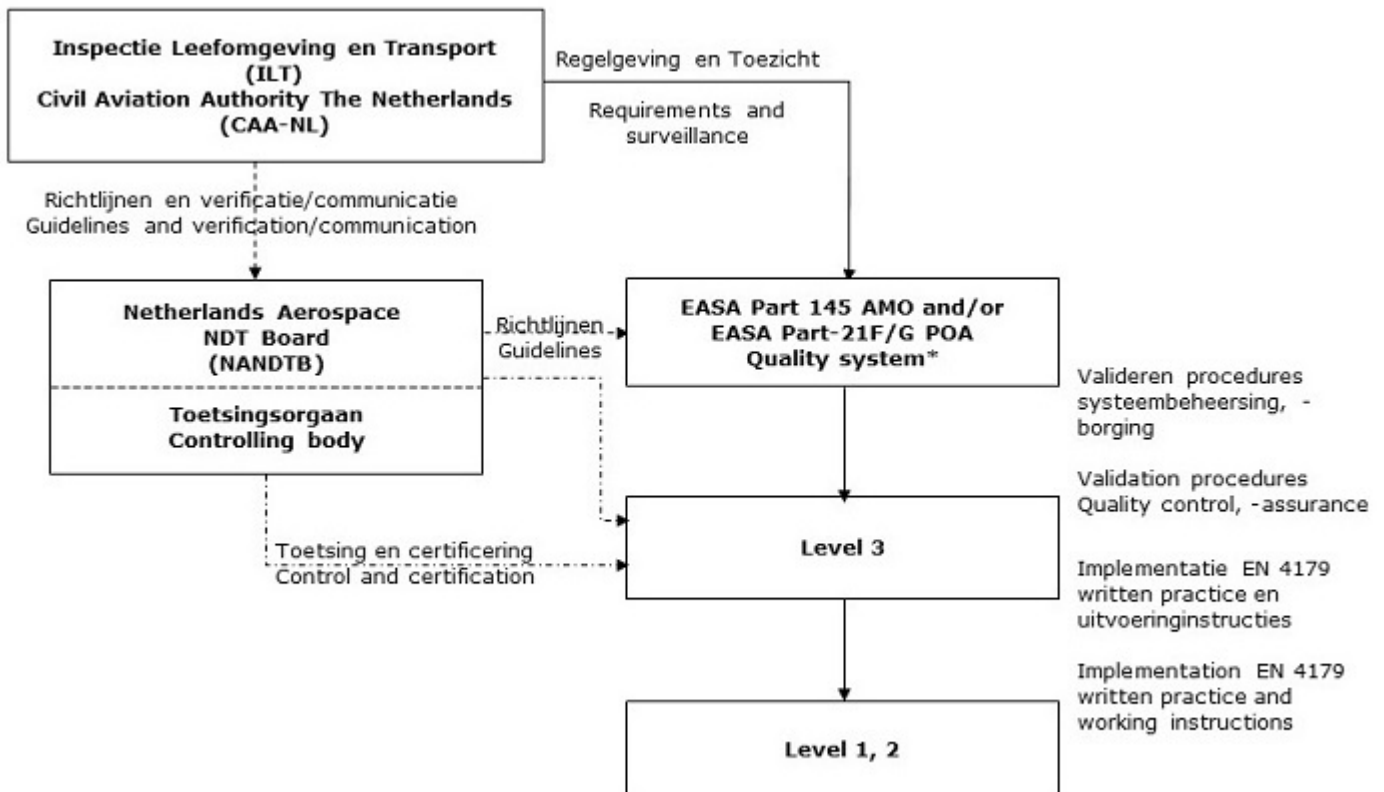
Inspectie Leefomgeving en Transport
(ILT)
Civil Aviation Authority The Netherlands
(CAA-NL)

Regelgeving en Toezicht

Requirements and surveillance

Richtlijnen en verificatie/communicatie
Guidelines and verification/communication

Netherlands Aerospace
NDT Board
(NANDTB)

Toetsingsorgaan
Controlling body

Richtlijnen
Guidelines

EASA Part 145 AMO and/or
EASA Part-21F/G POA
Quality system*

Valideren procedures systeembeheersing, -borging

Validation procedures Quality control, -assurance

Toetsing en certificering
Control and certification

Level 3

Implementatie EN 4179 written practice en uitvoeringinstructies

Implementation EN 4179 written practice and working instructions

Level 1, 2